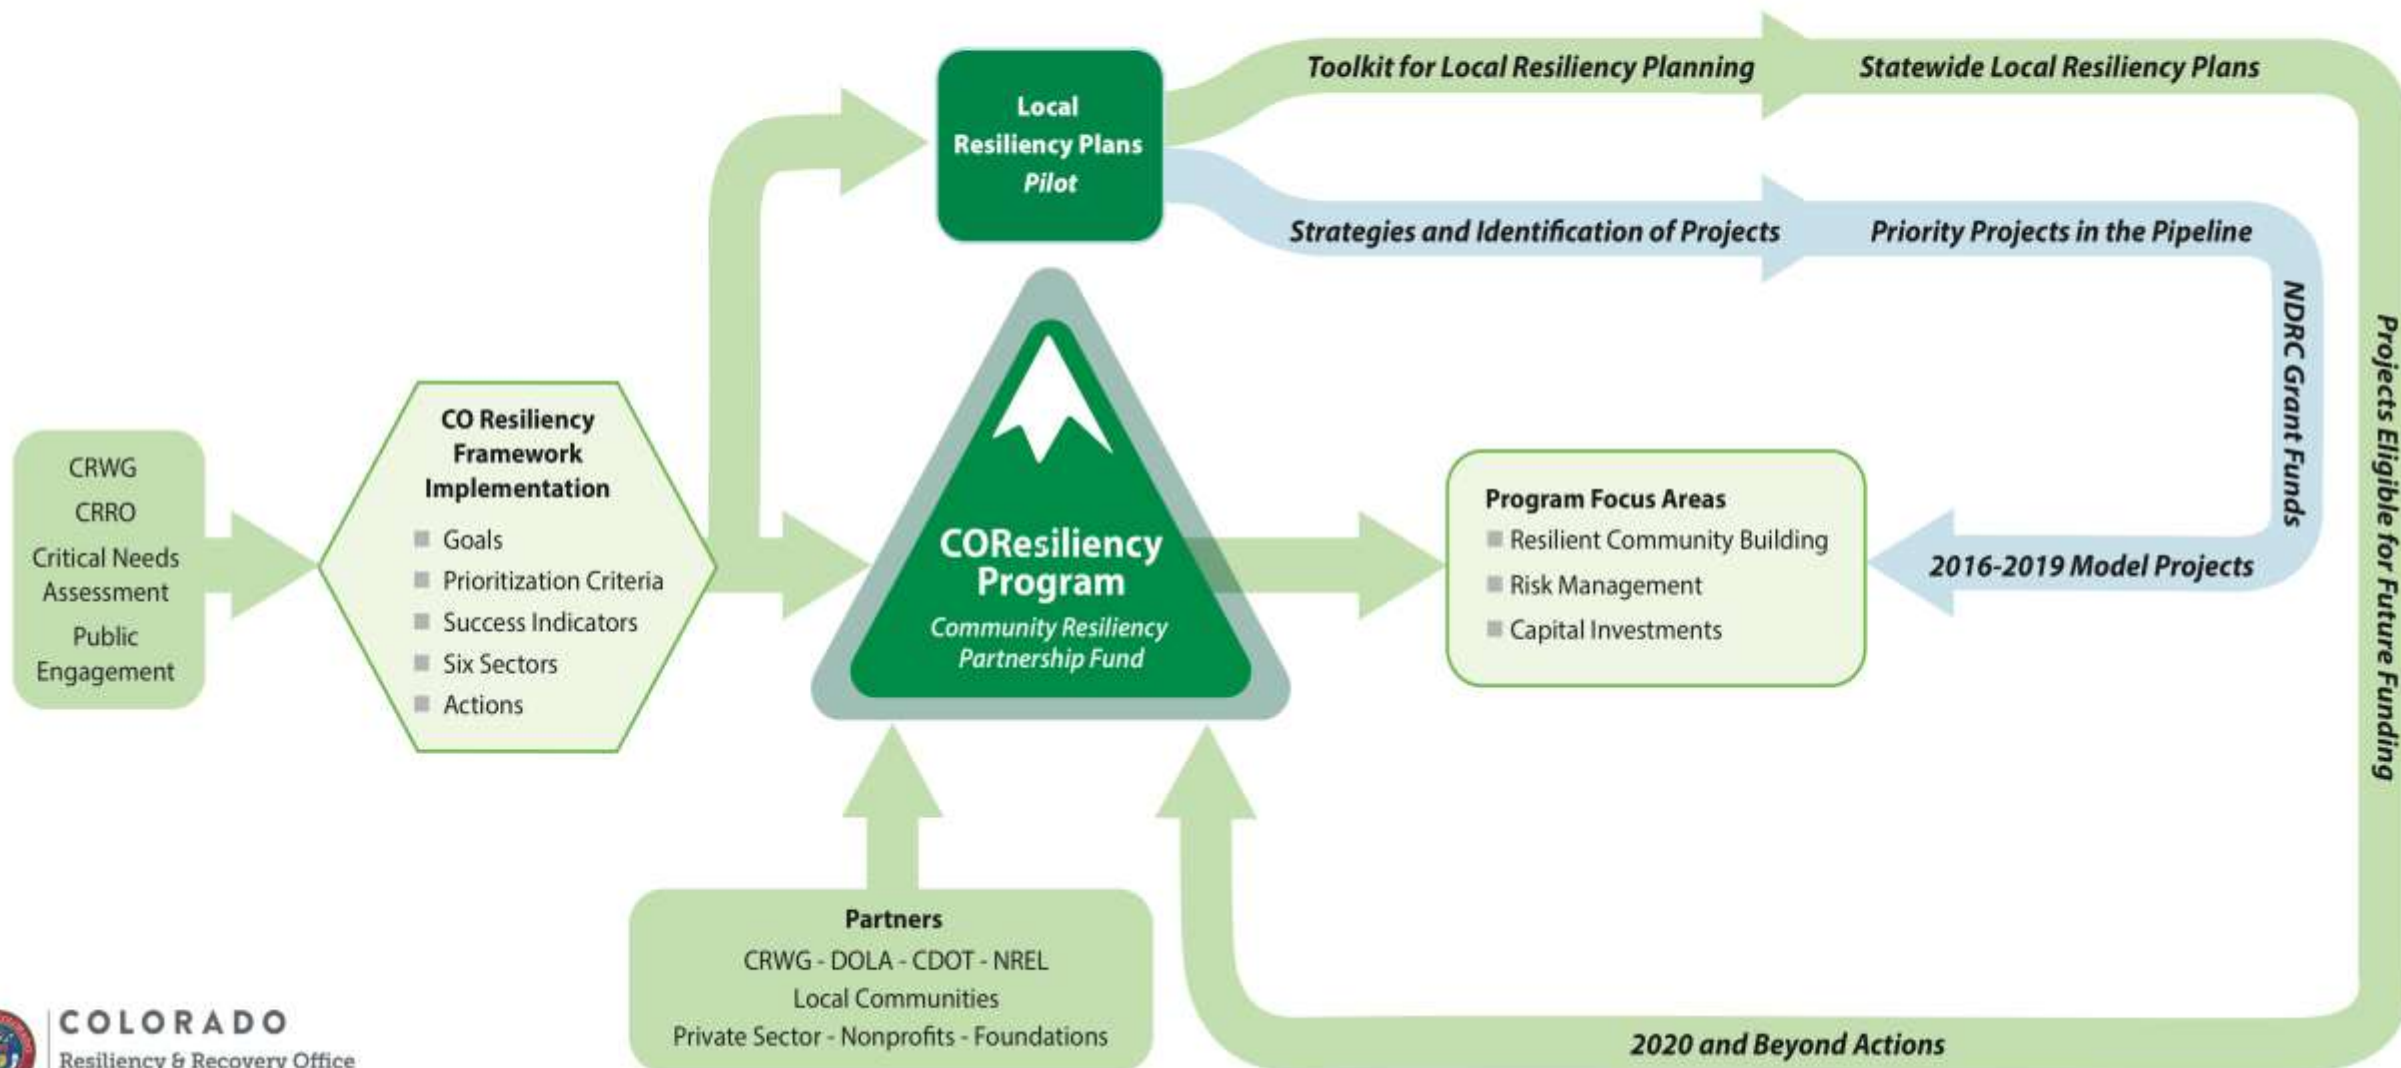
CRWG
CRRO
Critical Needs Assessment
Public Engagement

CO Resiliency Framework Implementation
Goals
Prioritization Criteria
Success Indicators
Six Sectors
Actions

Local Resiliency Plans
Pilot

Toolkit for Local Resiliency Planning
Statewide Local Resiliency Plans

Strategies and Identification of Projects
Priority Projects in the Pipeline

NDRC Grant Funds

Projects Eligible for Future Funding

COResiliency Program
Community Resiliency Partnership Fund

Program Focus Areas
Resilient Community Building
Risk Management
Capital Investments

2016-2019 Model Projects

Partners
CRWG - DOLA - CDOT - NREL
Local Communities
Private Sector - Nonprofits - Foundations

2020 and Beyond Actions

COLORADO
Resiliency & Recovery Office